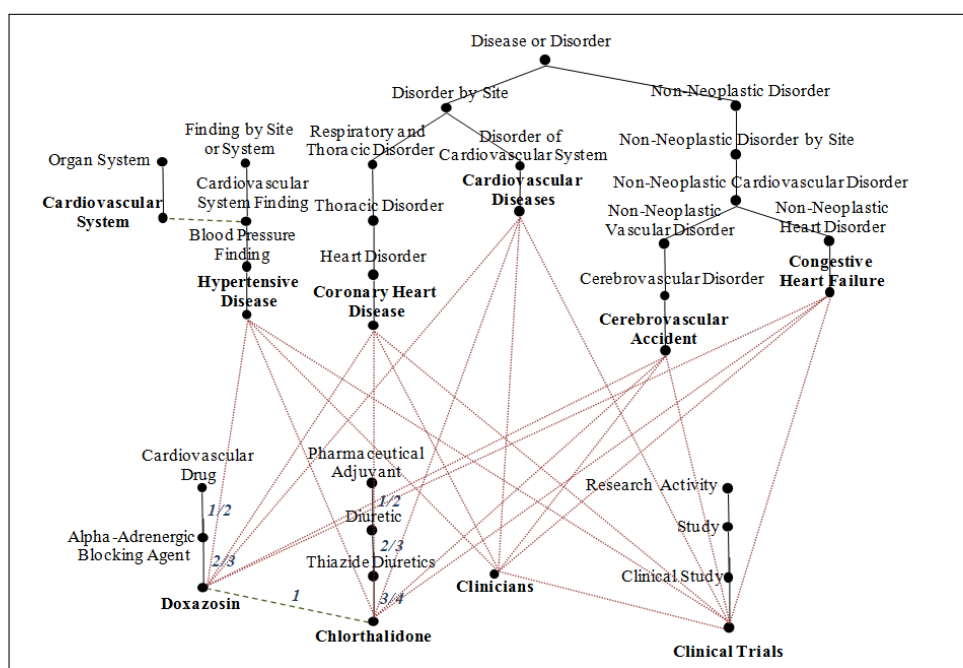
Disease or Disorder

Disorder by Site

Non-Neoplastic Disorder

Finding by Site or System

Respiratory and Thoracic Disorder

Disorder of Cardiovascular System

Non-Neoplastic Disorder by Site

Organ System

Cardiovascular System

Cardiovascular System Finding

Thoracic Disorder

Cardiovascular Diseases

Non-Neoplastic Cardiovascular Disorder

Blood Pressure Finding

Non-Neoplastic Vascular Disorder

Non-Neoplastic Heart Disorder

Hypertensive Disease

Heart Disorder

Coronary Heart Disease

Cerebrovascular Disorder

Congestive Heart Failure

Cerebrovascular Accident

Cardiovascular Drug

Pharmaceutical Adjuvant

Research Activity

1/2

1/2

Alpha-Adrenergic Blocking Agent

Diuretic

Study

2/3

2/3

Thiazide Diuretics

Clinical Study

Doxazosin

1

Clinicians

3/4

Chlorthalidone

Clinical Trials